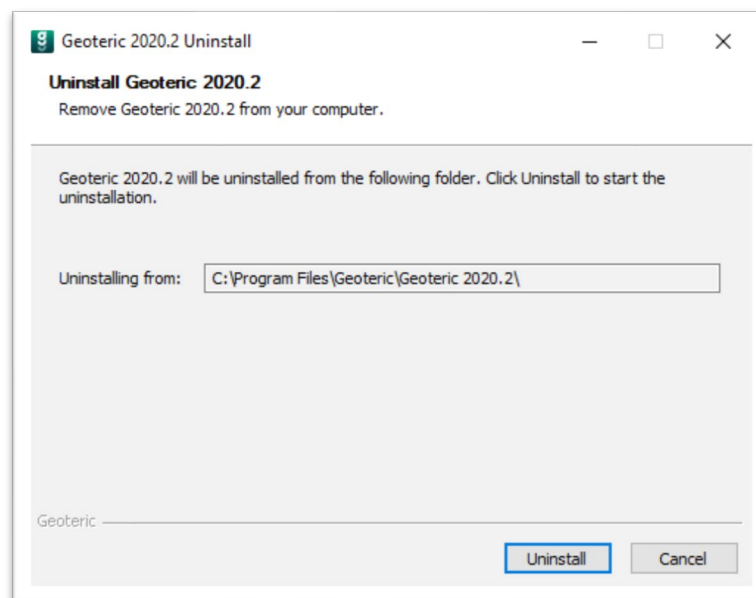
Geoteric 2020.2 Uninstall

Uninstall Geoteric 2020.2

Remove Geoteric 2020.2 from your computer.

Geoteric 2020.2 will be uninstalled from the following folder. Click Uninstall to start the uninstallation.

Uninstalling from: C:\Program Files\Geoteric\Geoteric 2020.2\

Geoteric

Uninstall

Cancel